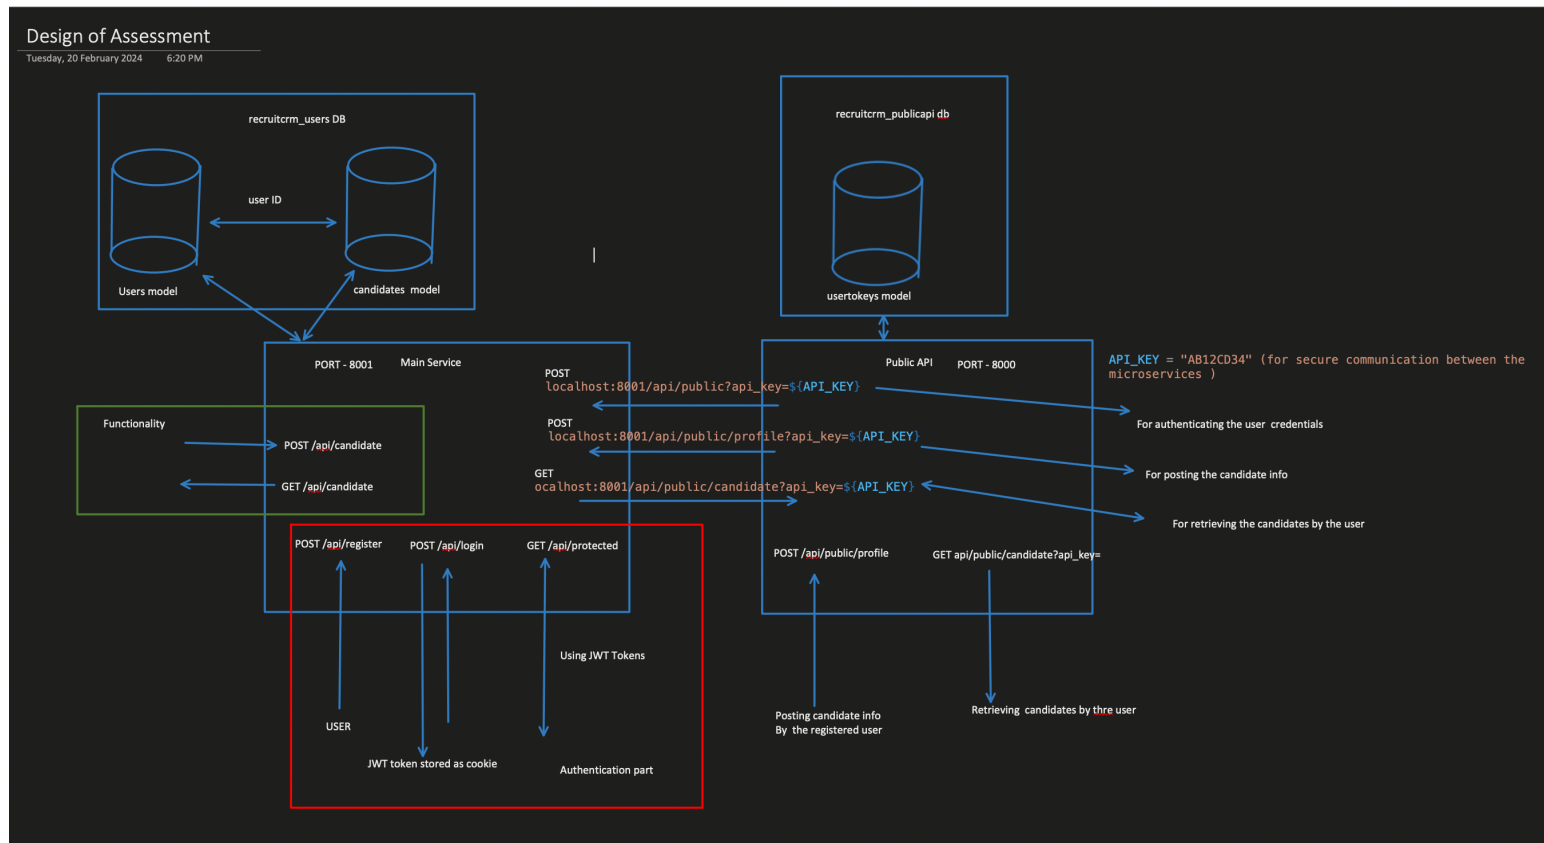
Design of Assessment

Tuesday, 20 February 2024 6:20 PM

recruitcrm_users DB

user ID

Users model

candidates model

recruitcrm_publicapi db

usertokeys model

PORT - 8001 Main Service

Functionality

POST /api/candidate

GET /api/candidate

POST
localhost:8001/api/public?api_key=${API_KEY}

POST
localhost:8001/api/public/profile?api_key=${API_KEY}

GET
ocalhost:8001/api/public/candidate?api_key=${API_KEY}

Public API PORT - 8000

API_KEY = "AB12CD34" (for secure communication between the microservices )

For authenticating the user credentials

For posting the candidate info

For retrieving the candidates by the user

POST /api/public/profile

GET api/public/candidate?api_key=

POST /api/register

POST /api/login

GET /api/protected

Using JWT Tokens

USER

JWT token stored as cookie

Authentication part

Posting candidate info
By the registered user

Retrieving candidates by thre user